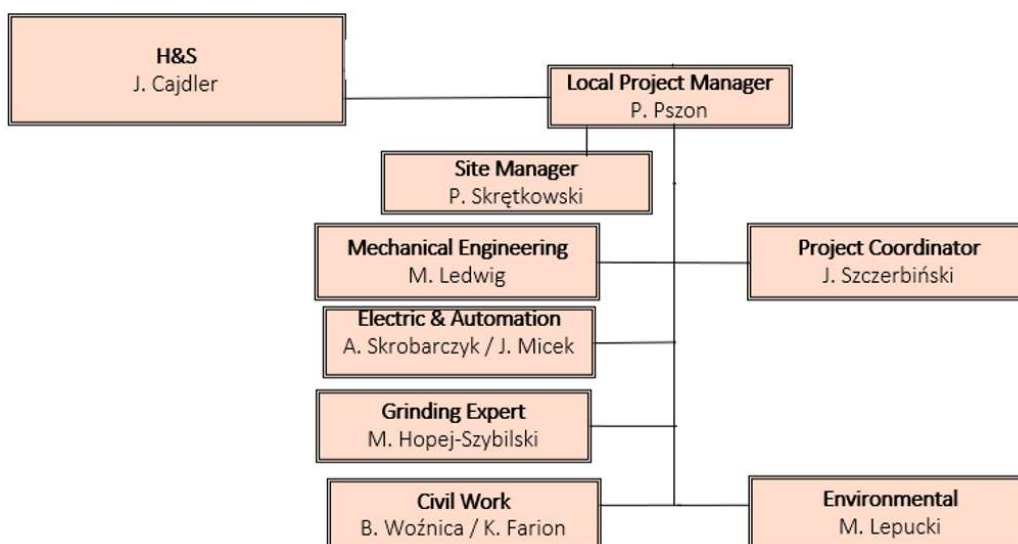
H&S
J. Cajdler

Local Project Manager
P. Pszon

Site Manager
P. Skrętkowski

Mechanical Engineering
M. Ledwig

Project Coordinator
J. Szczerbiński

Electric & Automation
A. Skrobarczyk / J. Micek

Grinding Expert
M. Hopej-Szybilski

Civil Work
B. Woźnica / K. Farion

Environmental
M. Lepucki